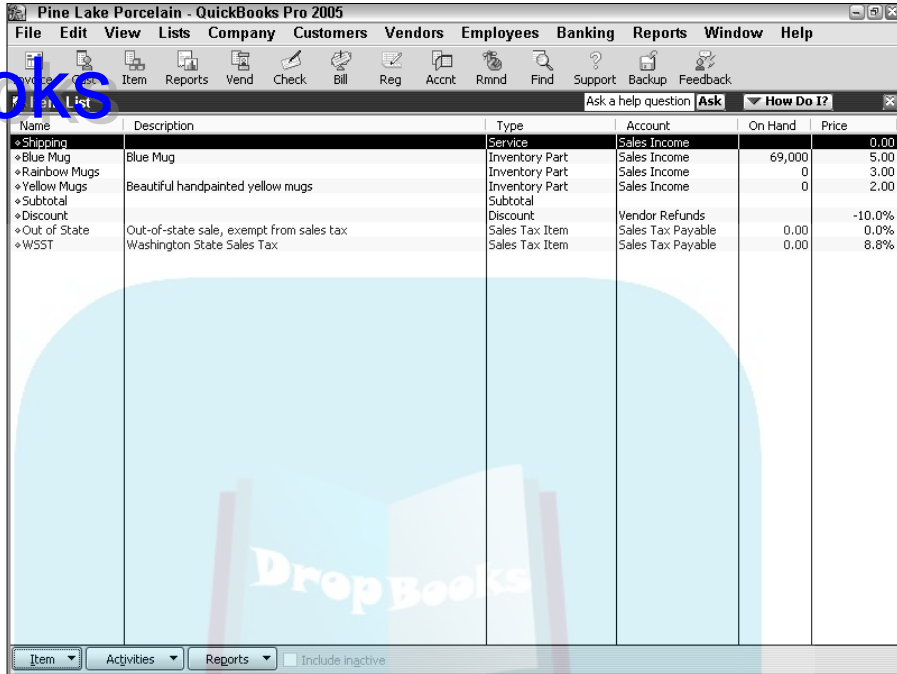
Pine Lake Porcelain - QuickBooks Pro 2005

File Edit View Lists Company Customers Vendors Employees Banking Reports Window Help

Invoice Cust Item Reports Vend Check Bill Reg Accnt Rmnd Find Support Backup Feedback

oks

Item List

Ask a help question Ask ▼ How Do I?

| Name | Description | Type | Account | On Hand | Price |
|---|---|---|---|---|---|
| ◆Shipping | | Service | Sales Income | | 0.00 |
| ◆Blue Mug | Blue Mug | Inventory Part | Sales Income | 69,000 | 5.00 |
| ◆Rainbow Mugs | | Inventory Part | Sales Income | 0 | 3.00 |
| ◆Yellow Mugs | Beautiful handpainted yellow mugs | Inventory Part | Sales Income | 0 | 2.00 |
| ◆Subtotal | | Subtotal | | | |
| ◆Discount | | Discount | Vendor Refunds | | -10.0% |
| ◆Out of State | Out-of-state sale, exempt from sales tax | Sales Tax Item | Sales Tax Payable | 0.00 | 0.0% |
| ◆WSST | Washington State Sales Tax | Sales Tax Item | Sales Tax Payable | 0.00 | 8.8% |

DropBooks

Item ▼ Activities ▼ Reports ▼ Include inactive